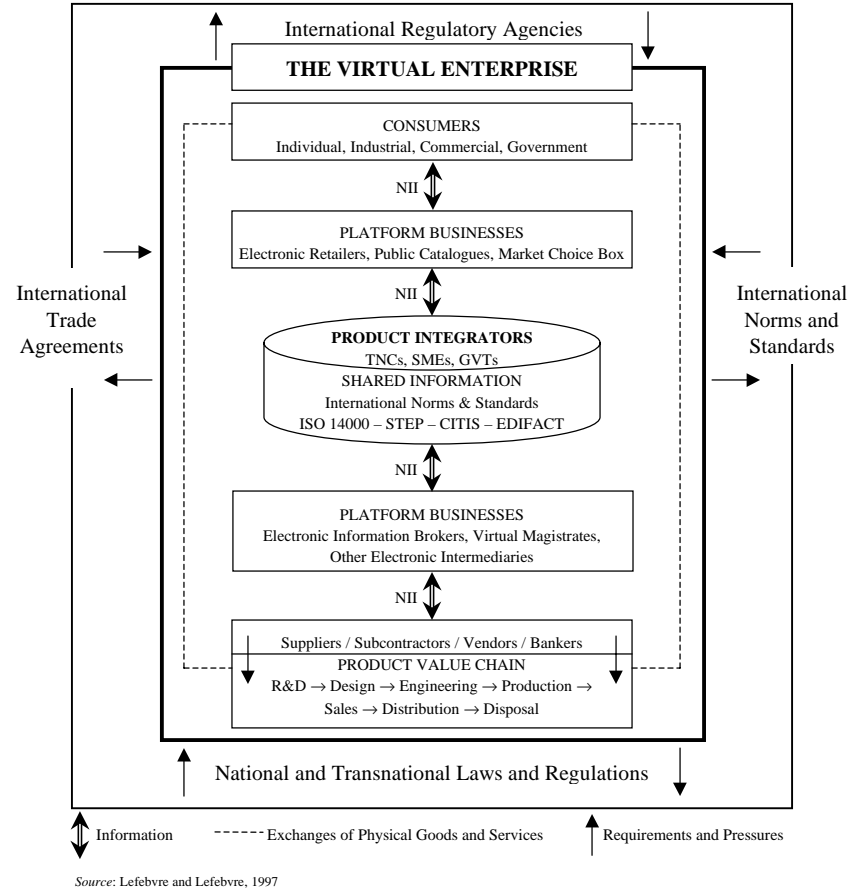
International Regulatory Agencies

THE VIRTUAL ENTERPRISE

CONSUMERS
Individual, Industrial, Commercial, Government

NII

PLATFORM BUSINESSES
Electronic Retailers, Public Catalogues, Market Choice Box

International Trade Agreements

International Norms and Standards

NII

PRODUCT INTEGRATORS
TNCs, SMEs, GVTs
SHARED INFORMATION
International Norms & Standards
ISO 14000 – STEP – CITIS – EDIFACT

NII

PLATFORM BUSINESSES
Electronic Information Brokers, Virtual Magistrates, Other Electronic Intermediaries

NII

Suppliers / Subcontractors / Vendors / Bankers
PRODUCT VALUE CHAIN
R&D $\rightarrow$ Design $\rightarrow$ Engineering $\rightarrow$ Production $\rightarrow$ Sales $\rightarrow$ Distribution $\rightarrow$ Disposal

National and Transnational Laws and Regulations

Information
Exchanges of Physical Goods and Services
Requirements and Pressures

Source: Lefebvre and Lefebvre, 1997